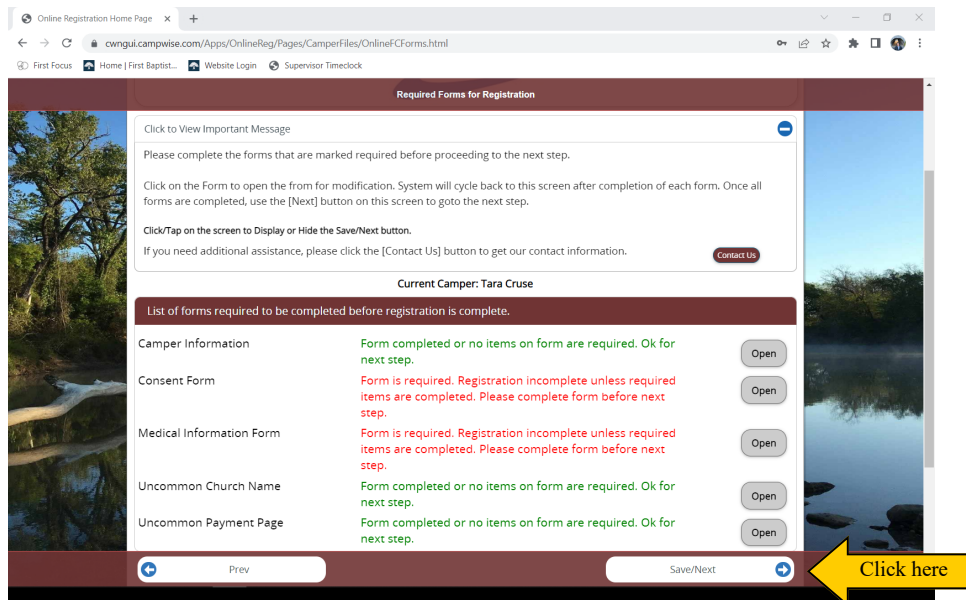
Online Registration Home Page ×

cwngui.campwise.com/Apps/OnlineReg/Pages/CamperFiles/OnlineFCForms.html

First Focus Home | First Baptist... Website Login Supervisor Timeclock

Required Forms for Registration

Click to View Important Message

Please complete the forms that are marked required before proceeding to the next step.

Click on the Form to open the from for modification. System will cycle back to this screen after completion of each form. Once all forms are completed, use the [Next] button on this screen to goto the next step.

Click/Tap on the screen to Display or Hide the Save/Next button.

If you need additional assistance, please click the [Contact Us] button to get our contact information.

Contact Us

Current Camper: Tara Cruse

List of forms required to be completed before registration is complete.

| | | |
|---|---|---|
| Camper Information | Form completed or no items on form are required. Ok for next step. | Open |
| Consent Form | Form is required. Registration incomplete unless required items are completed. Please complete form before next step. | Open |
| Medical Information Form | Form is required. Registration incomplete unless required items are completed. Please complete form before next step. | Open |
| Uncommon Church Name | Form completed or no items on form are required. Ok for next step. | Open |
| Uncommon Payment Page | Form completed or no items on form are required. Ok for next step. | Open |

Prev

Save/Next

Click here